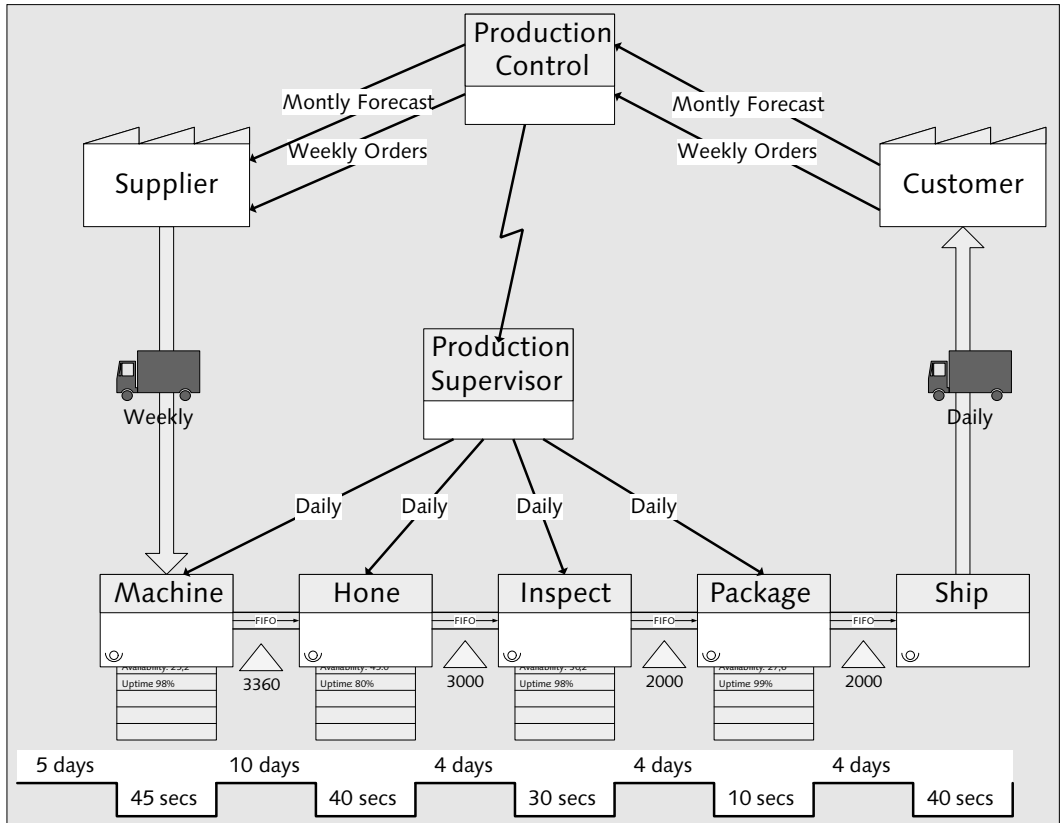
Production Control

Montly Forecast

Weekly Orders

Supplier

Montly Forecast

Weekly Orders

Customer

Production Supervisor

Weekly

Daily

Daily

Daily

Daily

Daily

Machine

FIFO

Hone

FIFO

Inspect

FIFO

Package

FIFO

Ship

Availability: 25,2
Uptime 98%

3360

Availability: 43,6
Uptime 80%

3000

Availability: 56,2
Uptime 98%

2000

Availability: 27,6
Uptime 99%

2000

5 days

45 secs

10 days

40 secs

4 days

30 secs

4 days

10 secs

4 days

40 secs